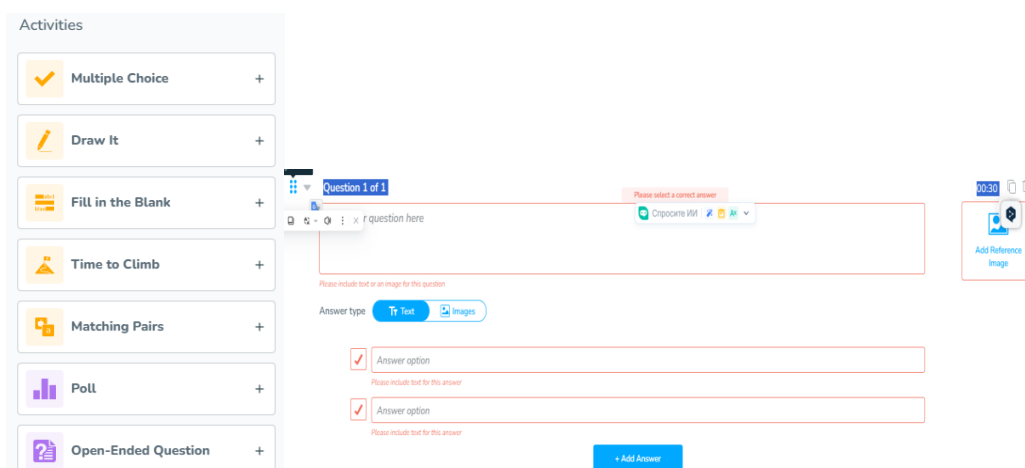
Activities

Multiple Choice +

Draw It +

Fill in the Blank +

Time to Climb +

Matching Pairs +

Poll +

Open-Ended Question +

Question 1 of 1

Please select a correct answer

Спросите ИИ

r question here

Please include text or an image for this question

00:30

Add Reference Image

Answer type Text Images

Answer option

Please include text for this answer

Answer option

Please include text for this answer

+ Add Answer